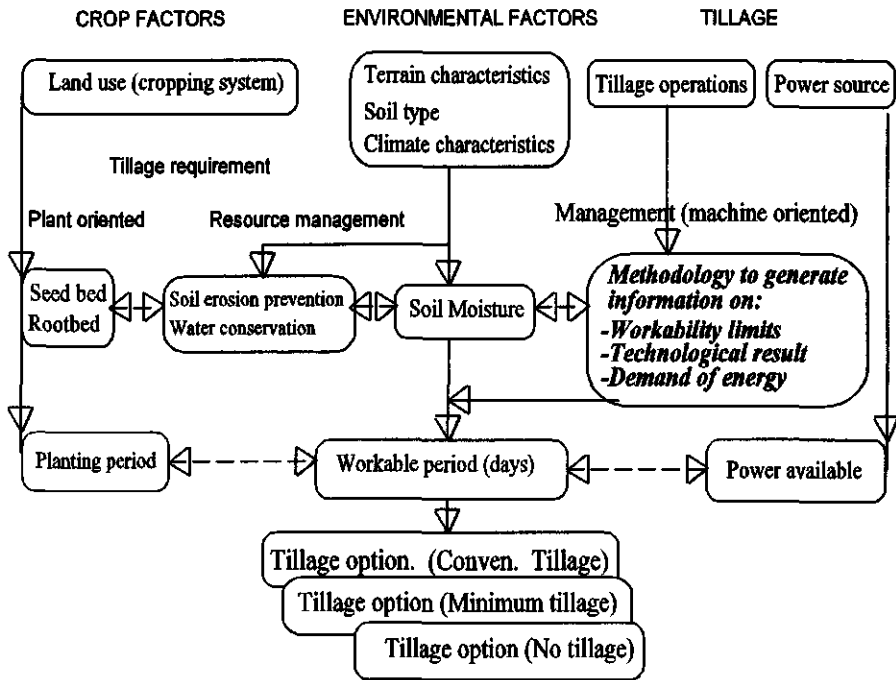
CROP FACTORS

ENVIRONMENTAL FACTORS

TILLAGE

Land use (cropping system)

Terrain characteristics
Soil type
Climate characteristics

Tillage operations

Power source

Tillage requirement

Plant oriented

Resource management

Management (machine oriented)

Seed bed
Rootbed

Soil erosion prevention
Water conservation

Soil Moisture

*Methodology to generate information on:*
*-Workability limits*
*-Technological result*
*-Demand of energy*

Planting period

Workable period (days)

Power available

Tillage option. (Conven. Tillage)

Tillage option (Minimum tillage)

Tillage option (No tillage)